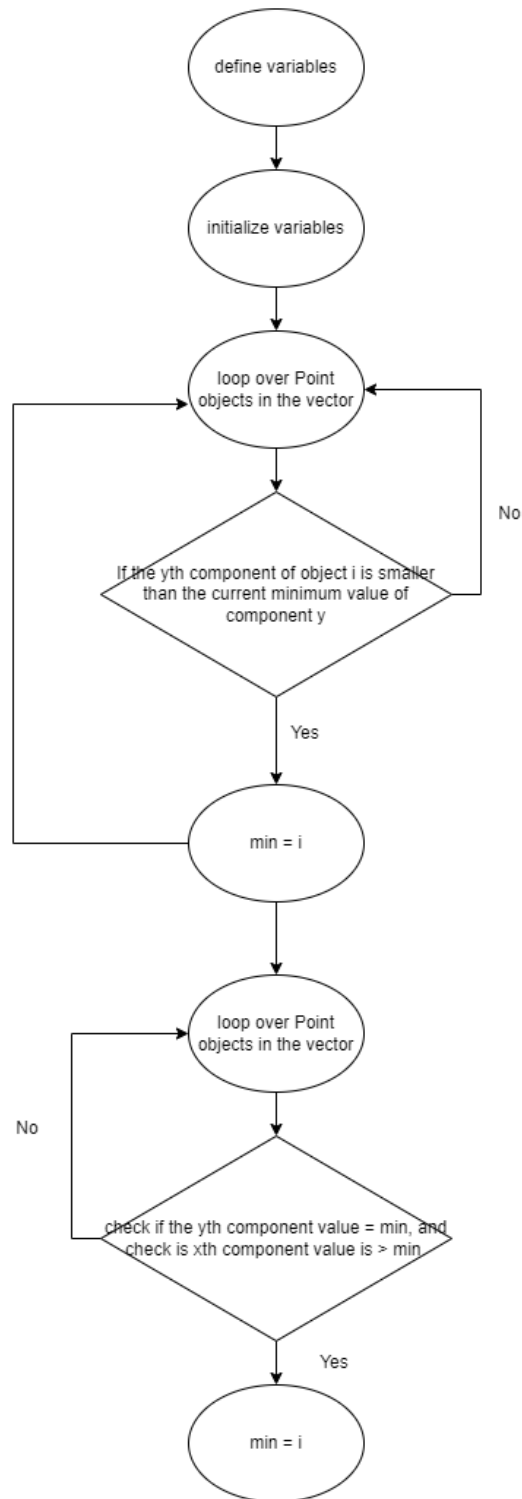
define variables

initialize variables

loop over Point objects in the vector

No

If the yth component of object i is smaller than the current minimum value of component y

Yes

min = i

loop over Point objects in the vector

No

check if the yth component value = min, and check is xth component value is > min

Yes

min = i